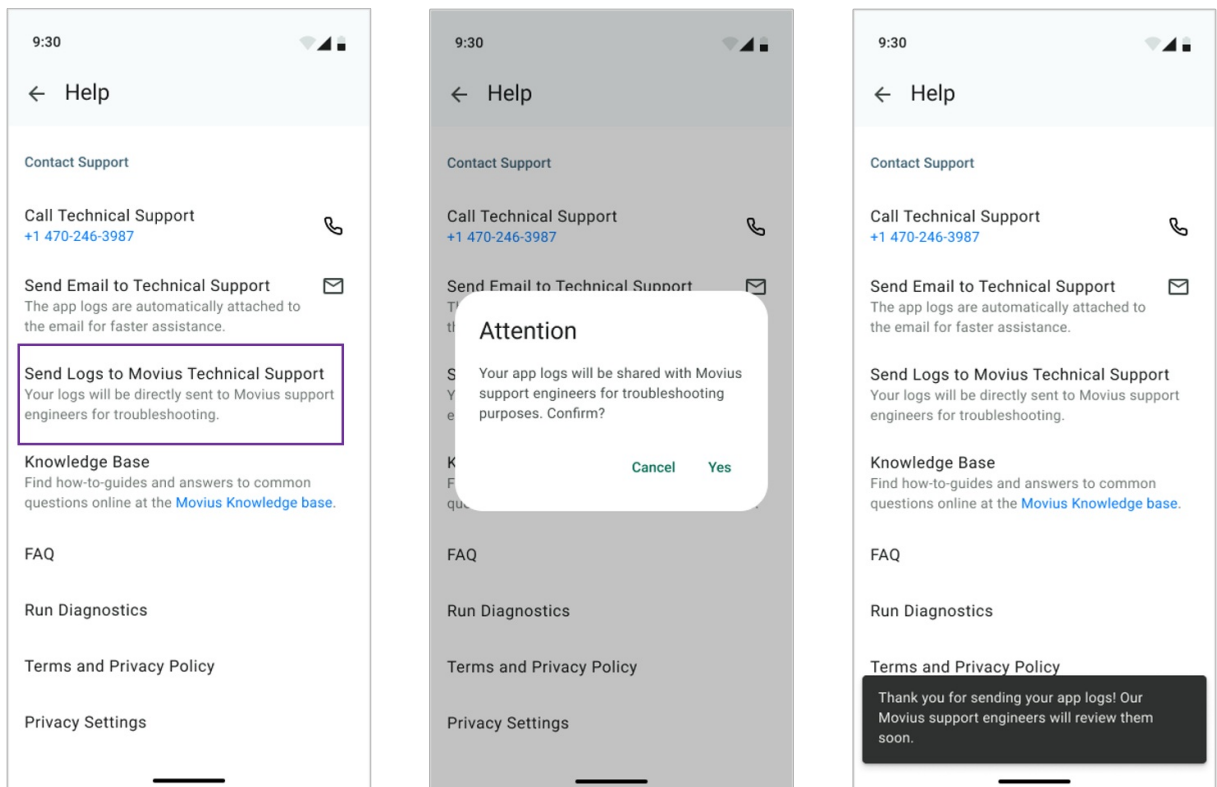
9:30

Help

Contact Support

Call Technical Support
+1 470-246-3987

Send Email to Technical Support
The app logs are automatically attached to the email for faster assistance.

Send Logs to Movius Technical Support
Your logs will be directly sent to Movius support engineers for troubleshooting.

Knowledge Base
Find how-to-guides and answers to common questions online at the Movius Knowledge base.

FAQ

Run Diagnostics

Terms and Privacy Policy

Privacy Settings

9:30

Help

Contact Support

Call Technical Support
+1 470-246-3987

Send Email to Technical Support

Attention

Your app logs will be shared with Movius support engineers for troubleshooting purposes. Confirm?

Cancel Yes

FAQ

Run Diagnostics

Terms and Privacy Policy

Privacy Settings

9:30

Help

Contact Support

Call Technical Support
+1 470-246-3987

Send Email to Technical Support
The app logs are automatically attached to the email for faster assistance.

Send Logs to Movius Technical Support
Your logs will be directly sent to Movius support engineers for troubleshooting.

Knowledge Base
Find how-to-guides and answers to common questions online at the Movius Knowledge base.

FAQ

Run Diagnostics

Terms and Privacy Policy

Thank you for sending your app logs! Our Movius support engineers will review them soon.